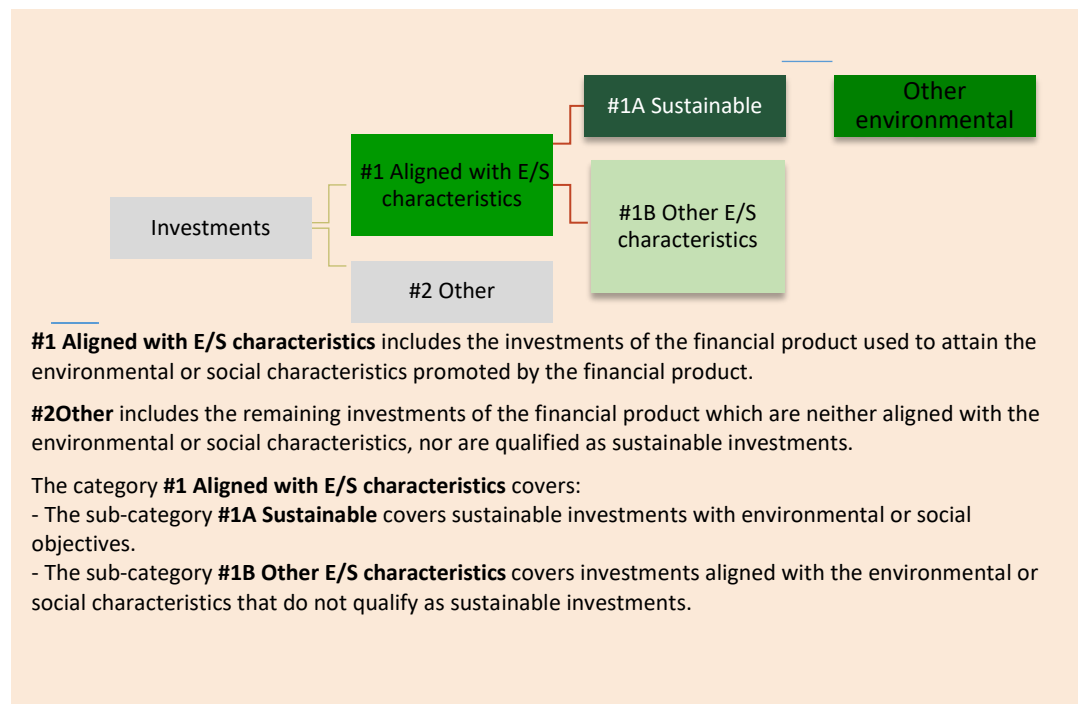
#1A Sustainable

Other environmental

#1 Aligned with E/S characteristics

Investments

#1B Other E/S characteristics

#2 Other

**#1 Aligned with E/S characteristics** includes the investments of the financial product used to attain the environmental or social characteristics promoted by the financial product.

**#2Other** includes the remaining investments of the financial product which are neither aligned with the environmental or social characteristics, nor are qualified as sustainable investments.

The category **#1 Aligned with E/S characteristics** covers:
- The sub-category **#1A Sustainable** covers sustainable investments with environmental or social objectives.
- The sub-category **#1B Other E/S characteristics** covers investments aligned with the environmental or social characteristics that do not qualify as sustainable investments.